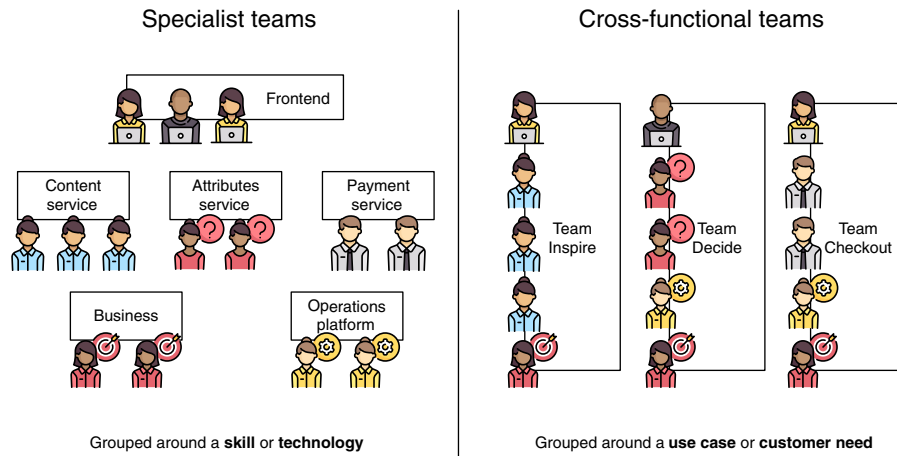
Specialist teams

Frontend

Content service

Attributes service

Payment service

Business

Operations platform

Grouped around a **skill** or **technology**

Cross-functional teams

Team Inspire

Team Decide

Team Checkout

Grouped around a **use case** or **customer need**